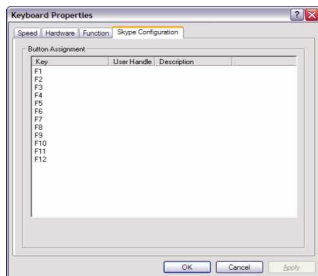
Keyboard Properties

?

Speed | Hardware | Function | Skype Configuration

Button Assignment

| Key | User Handle | Description |
|---|---|---|
| F1 | | |
| F2 | | |
| F3 | | |
| F4 | | |
| F5 | | |
| F6 | | |
| F7 | | |
| F8 | | |
| F9 | | |
| F10 | | |
| F11 | | |
| F12 | | |

OK | Cancel | Apply